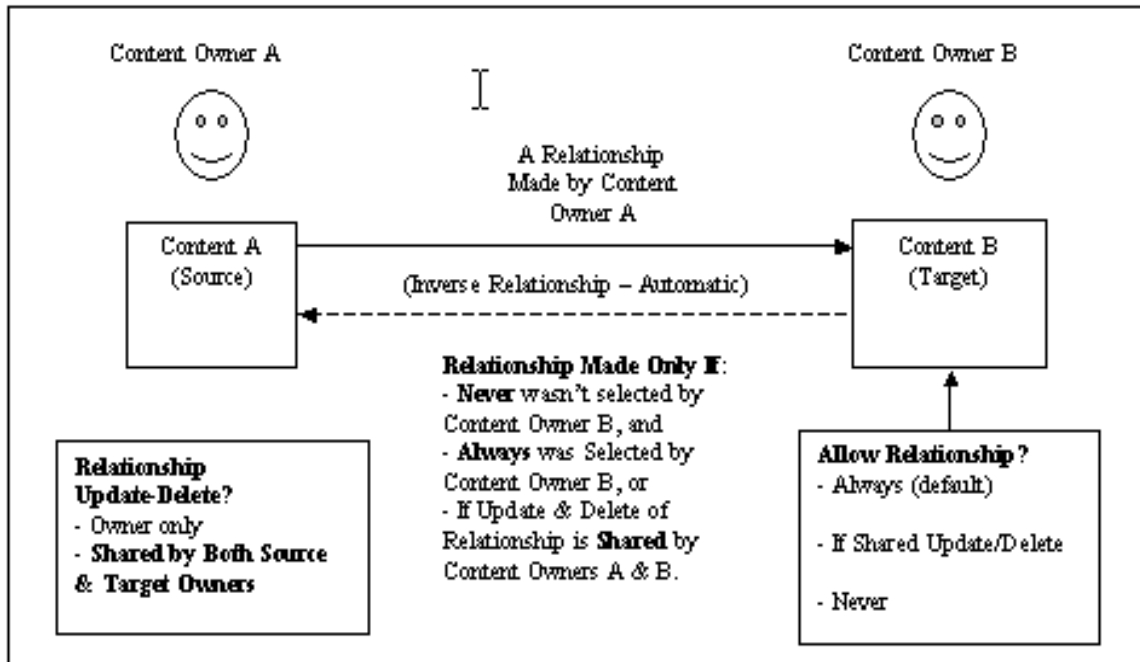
Content Owner A

Content Owner B

A Relationship Made by Content Owner A

Content A (Source)

Content B (Target)

(Inverse Relationship – Automatic)

**Relationship Made Only If**:
- **Never** wasn't selected by Content Owner B, and
- **Always** was Selected by Content Owner B, or
- If Update & Delete of Relationship is **Shared** by Content Owners A & B.

**Relationship Update-Delete?**
- Owner only
- **Shared by Both Source & Target Owners**

**Allow Relationship?**
- Always (default)
- If Shared Update/Delete
- Never